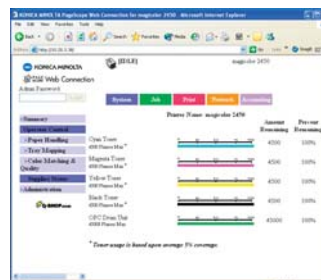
KONICA MINOLTA PageScope Web Connection for magicolor 2450 - Microsoft Internet Explorer

File Edit View Favorites Tools Help

KONICA MINOLTA

PageScope Web Connection

Admin Password

[IDLE]

magicolor 2450

System Job Print Network Accounting

Printer Name: magicolor 2450

- Summary
- Consumables Status
- Paper Handling
- Tray Mapping
- Color Matching & Quality
- Consumables
- Administration

| | | Amount Remaining | Percent Remaining |
|---|---|---|---|
| Cyan Toner 4500 Pages Max* | | 4500 | 100% |
| Magenta Toner 4500 Pages Max* | | 4500 | 100% |
| Yellow Toner 4500 Pages Max* | | 4500 | 100% |
| Black Toner 4500 Pages Max* | | 4500 | 100% |
| OPC Drum Unit 45000 Pages Max | | 45000 | 100% |

* Toner usage is based upon average 5% coverage.